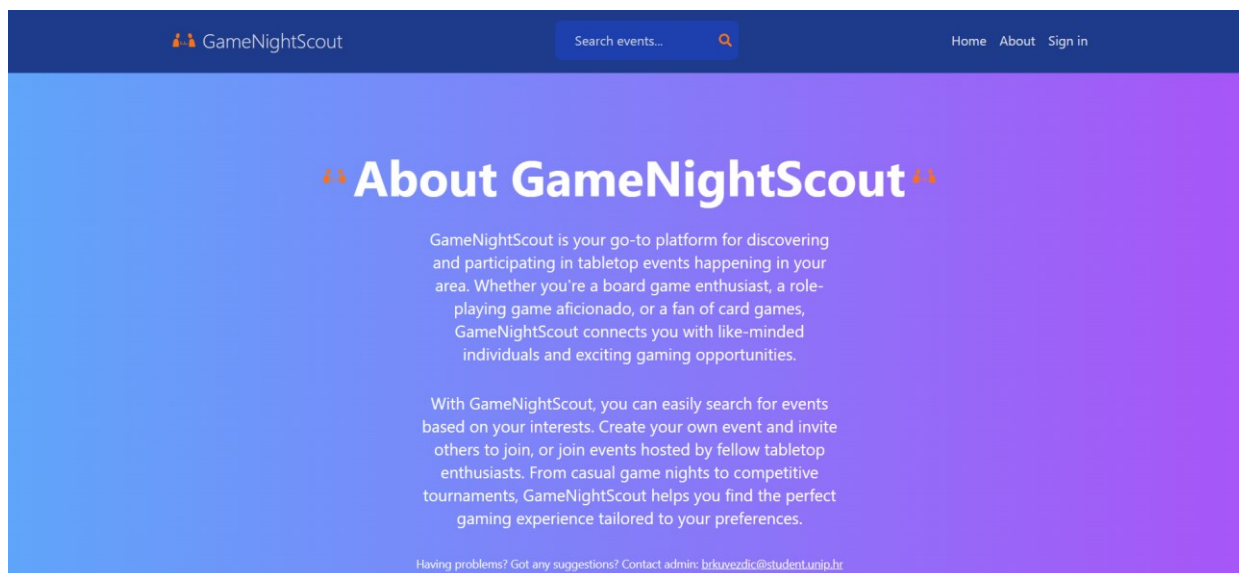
GameNightScout

Search events...

Home About Sign in

About GameNightScout

GameNightScout is your go-to platform for discovering and participating in tabletop events happening in your area. Whether you're a board game enthusiast, a role-playing game aficionado, or a fan of card games, GameNightScout connects you with like-minded individuals and exciting gaming opportunities.

With GameNightScout, you can easily search for events based on your interests. Create your own event and invite others to join, or join events hosted by fellow tabletop enthusiasts. From casual game nights to competitive tournaments, GameNightScout helps you find the perfect gaming experience tailored to your preferences.

Having problems? Got any suggestions? Contact admin: brkuvezdic@student.unip.hr